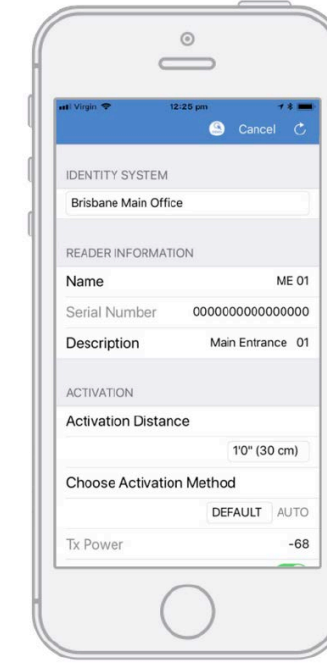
Virgin 12:25 pm

Cancel

IDENTITY SYSTEM

Brisbane Main Office

READER INFORMATION

Name ME 01

Serial Number 0000000000000000

Description Main Entrance 01

ACTIVATION

Activation Distance

1'0" (30 cm)

Choose Activation Method

DEFAULT AUTO

Tx Power -68